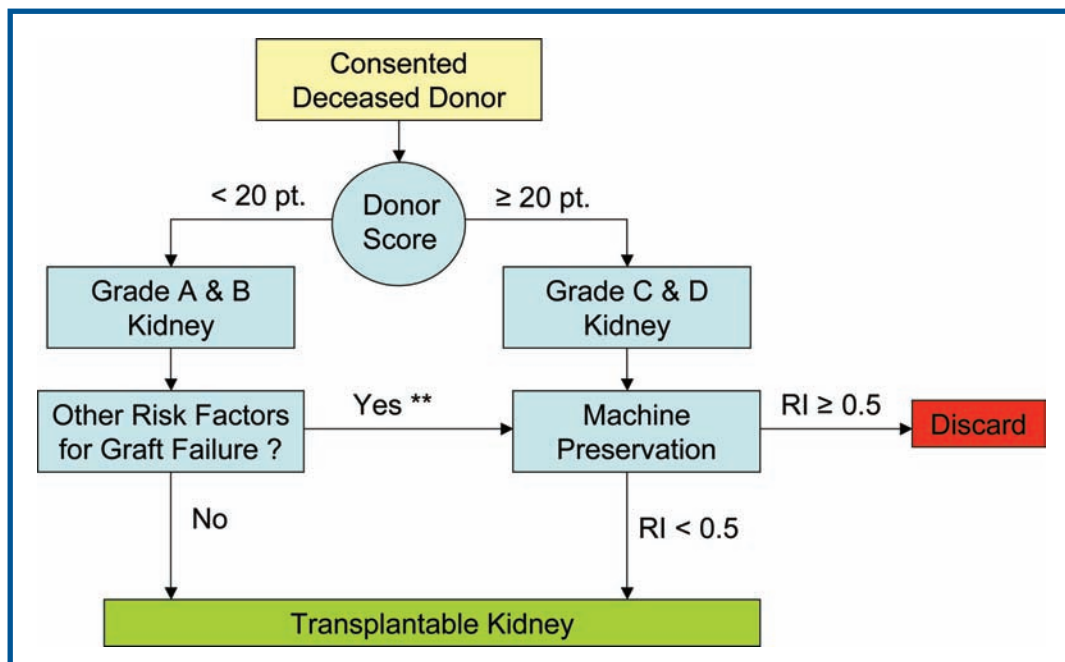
Consented Deceased Donor

< 20 pt.

Donor Score

≥ 20 pt.

Grade A & B Kidney

Grade C & D Kidney

Other Risk Factors for Graft Failure ?

Yes **

Machine Preservation

RI ≥ 0.5

Discard

No

RI < 0.5

Transplantable Kidney